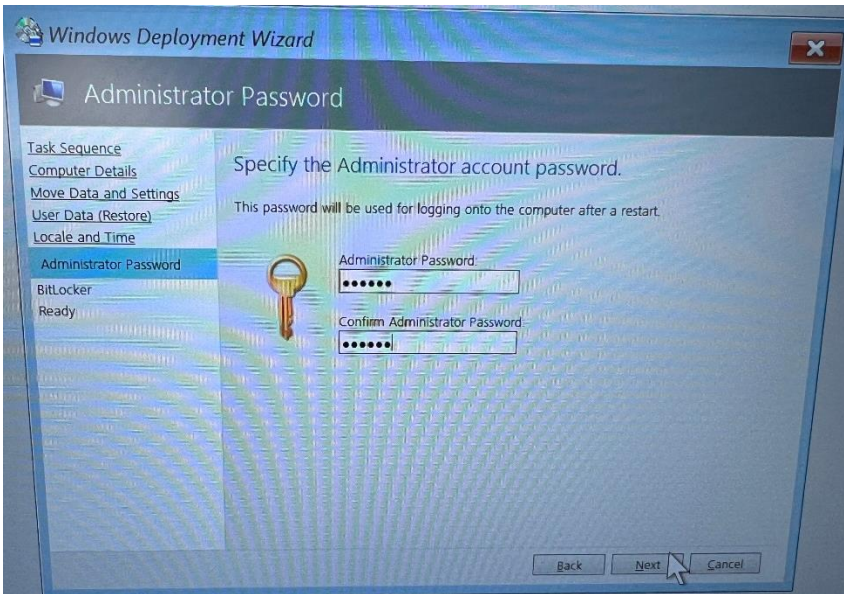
Windows Deployment Wizard

Administrator Password

Task Sequence
Computer Details
Move Data and Settings
User Data (Restore)
Locale and Time
Administrator Password
BitLocker
Ready

Specify the Administrator account password.

This password will be used for logging onto the computer after a restart.

Administrator Password
••••••

Confirm Administrator Password
••••••

Back Next Cancel